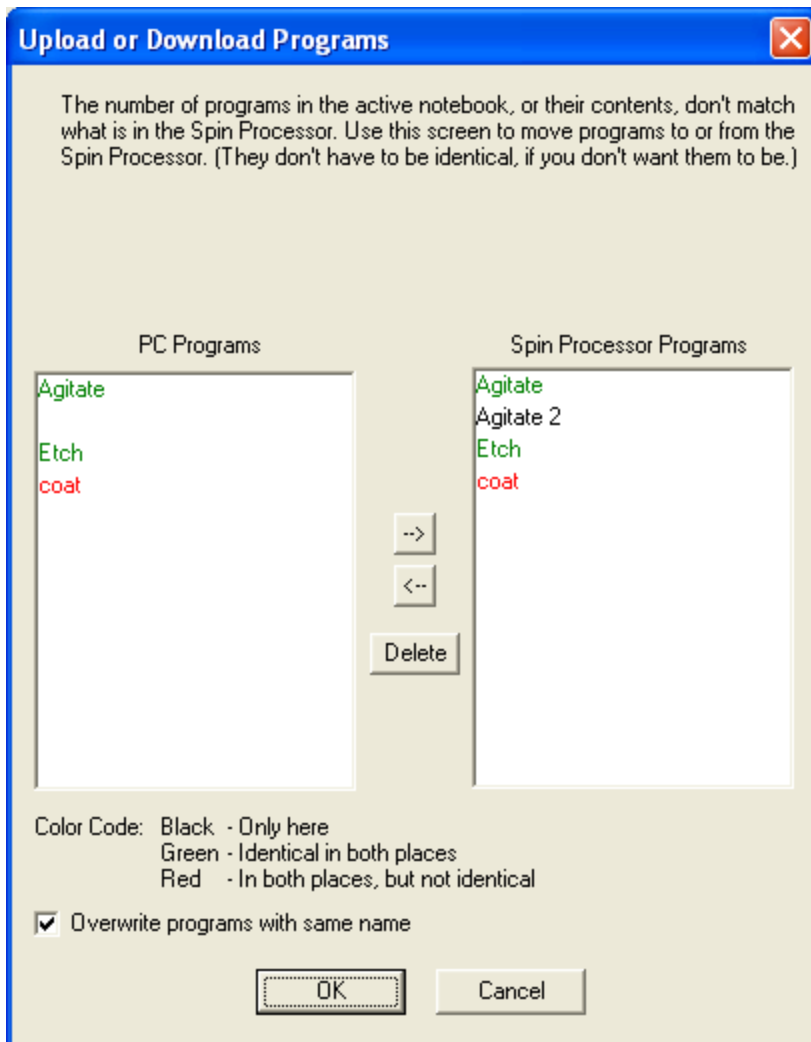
Upload or Download Programs

The number of programs in the active notebook, or their contents, don't match what is in the Spin Processor. Use this screen to move programs to or from the Spin Processor. (They don't have to be identical, if you don't want them to be.)

PC Programs

Agitate

Etch
coat

Spin Processor Programs

Agitate
Agitate 2
Etch
coat

-->
<--
Delete

Color Code: Black - Only here
Green - Identical in both places
Red - In both places, but not identical

Overwrite programs with same name

OK
Cancel